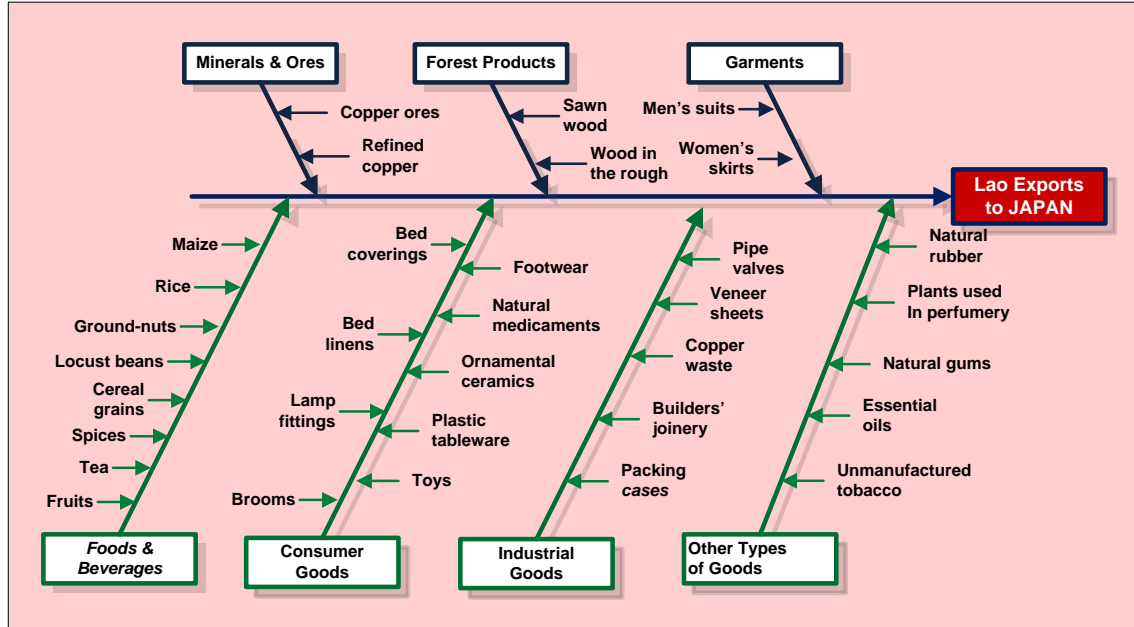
Minerals & Ores

Copper ores

Refined copper

Forest Products

Sawn wood

Wood in the rough

Garments

Men's suits

Women's skirts

Lao Exports to JAPAN

Maize

Rice

Ground-nuts

Locust beans

Cereal grains

Spices

Tea

Fruits

*Foods & Beverages*

Bed coverings

Footwear

Natural medicaments

Bed linens

Ornamental ceramics

Lamp fittings

Plastic tableware

Toys

Brooms

Consumer Goods

Pipe valves

Veneer sheets

Copper waste

Builders' joinery

Packing *cases*

Industrial Goods

Natural rubber

Plants used In perfumery

Natural gums

Essential oils

Unmanufactured tobacco

Other Types of Goods